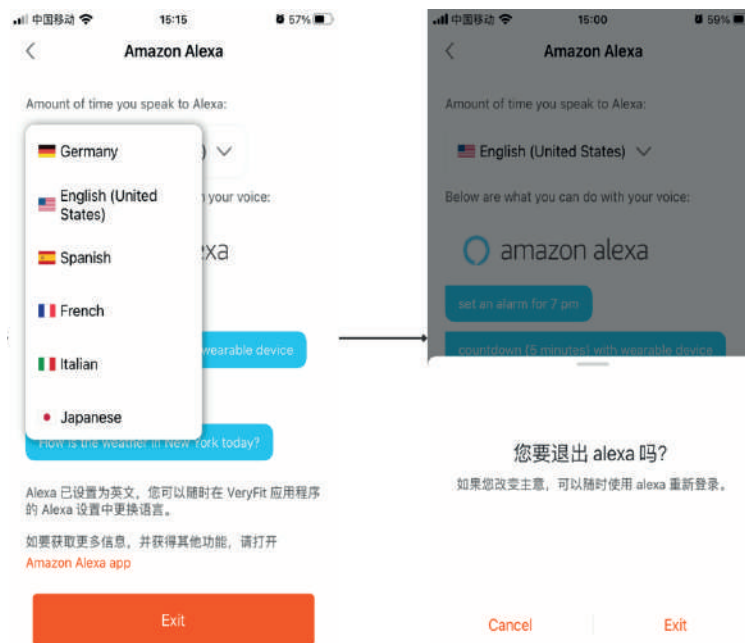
中国移动 15:15 57%
Amazon Alexa

Amount of time you speak to Alexa:

Germany
English (United States)
Spanish
French
Italian
Japanese

your voice:
xa
wearable device
How is the weather in New York today?

Alexa 已设置为英文，您可以随时在 VeryFit 应用程序的 Alexa 设置中更换语言。

如要获取更多信息，并获得其他功能，请打开
Amazon Alexa app

Exit

中国移动 15:00 59%
Amazon Alexa

Amount of time you speak to Alexa:

English (United States)

Below are what you can do with your voice:

amazon alexa

set an alarm for 7 pm

countdown (5 minutes) with wearable device

您要退出 alexa 吗?
如果您改变主意，可以随时使用 alexa 重新登录。

Cancel
Exit